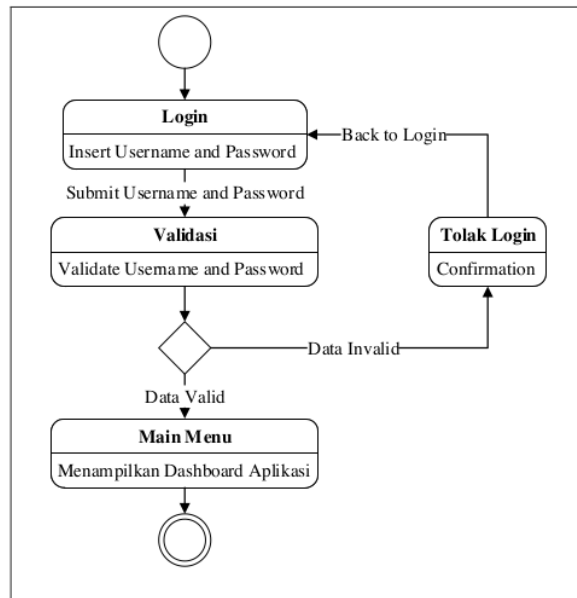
Login

Insert Username and Password

Back to Login

Submit Username and Password

Validasi

Validate Username and Password

Tolak Login

Confirmation

Data Invalid

Data Valid

Main Menu

Menampilkan Dashboard Aplikasi